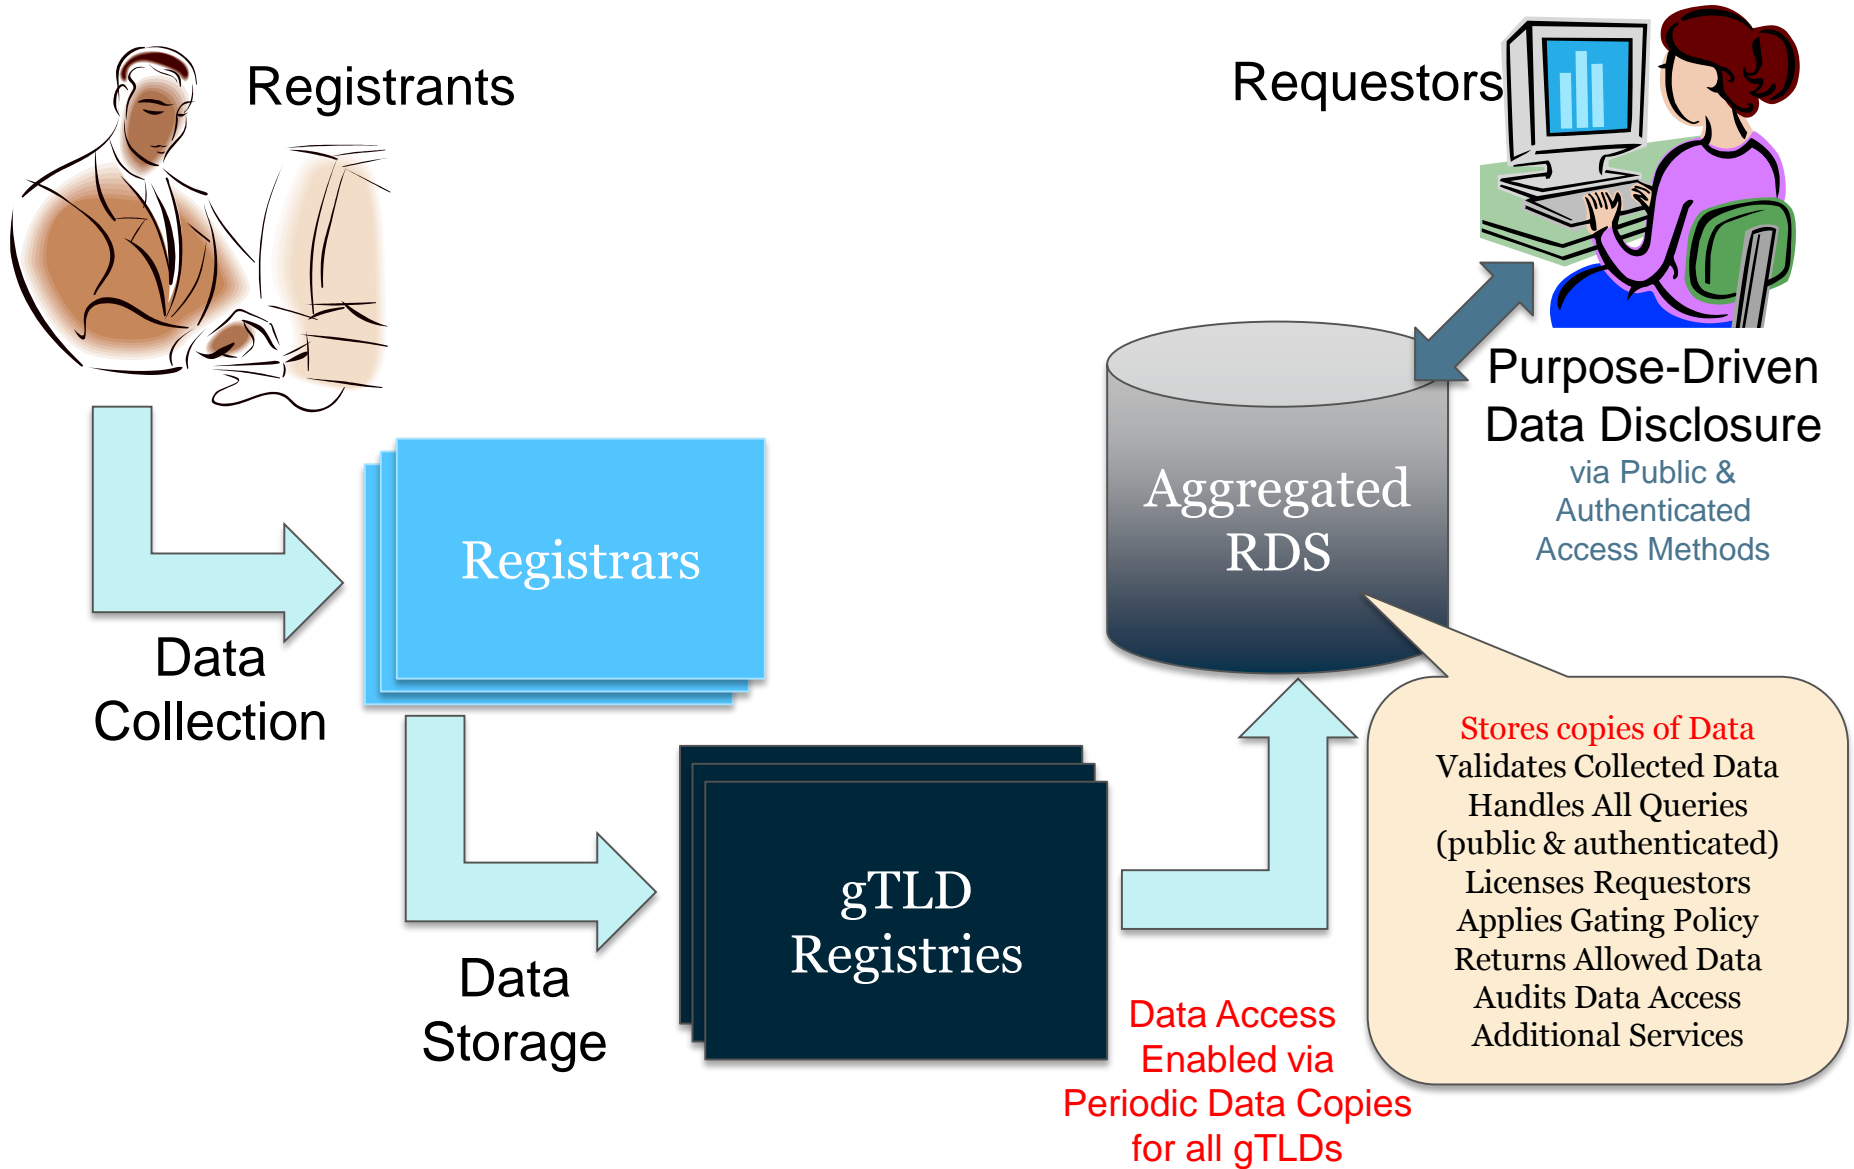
Registrants

Requestors

Purpose-Driven Data Disclosure

via Public & Authenticated Access Methods

Aggregated RDS

Registrars

Data Collection

gTLD Registries

Data Storage

Data Access Enabled via Periodic Data Copies for all gTLDs

Stores copies of Data
Validates Collected Data
Handles All Queries
(public & authenticated)
Licenses Requestors
Applies Gating Policy
Returns Allowed Data
Audits Data Access
Additional Services